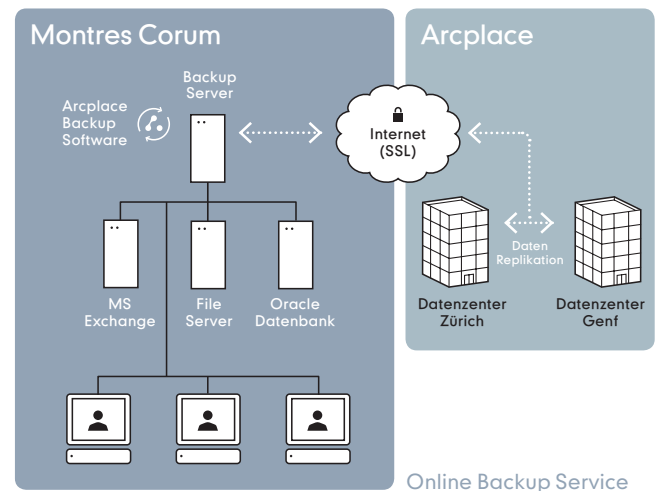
Montres Corum

Arcplace

Backup Server

Arcplace Backup Software

Internet (SSL)

MS Exchange

File Server

Oracle Datenbank

Daten Replikation

Datenzenter Zürich

Datenzenter Genf

Online Backup Service